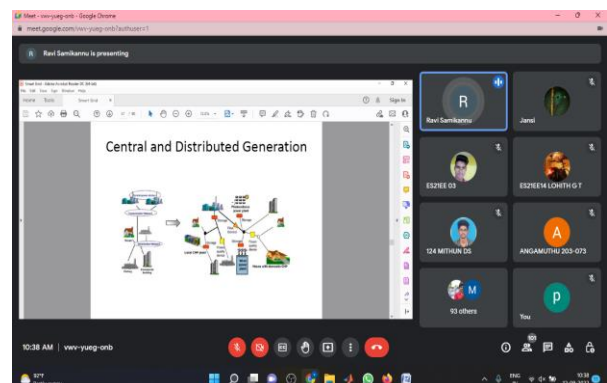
Meet - vwv-yueg-onb - Google Chrome

meet.google.com/vwv-yueg-onb?authuser=1

R Ravi Samikannu is presenting

Home Tools Smart Grid

Sign In

Central and Distributed Generation

R

Ravi Samikannu

Jansi

ES21EE 03

ES21EE14 LOHITH G T

124 MITHUN DS

A

ANGAMUTHU 203-073

M

93 others

p

You

10:38 AM | vwv-yueg-onb

101

32°F

ENG

10:38